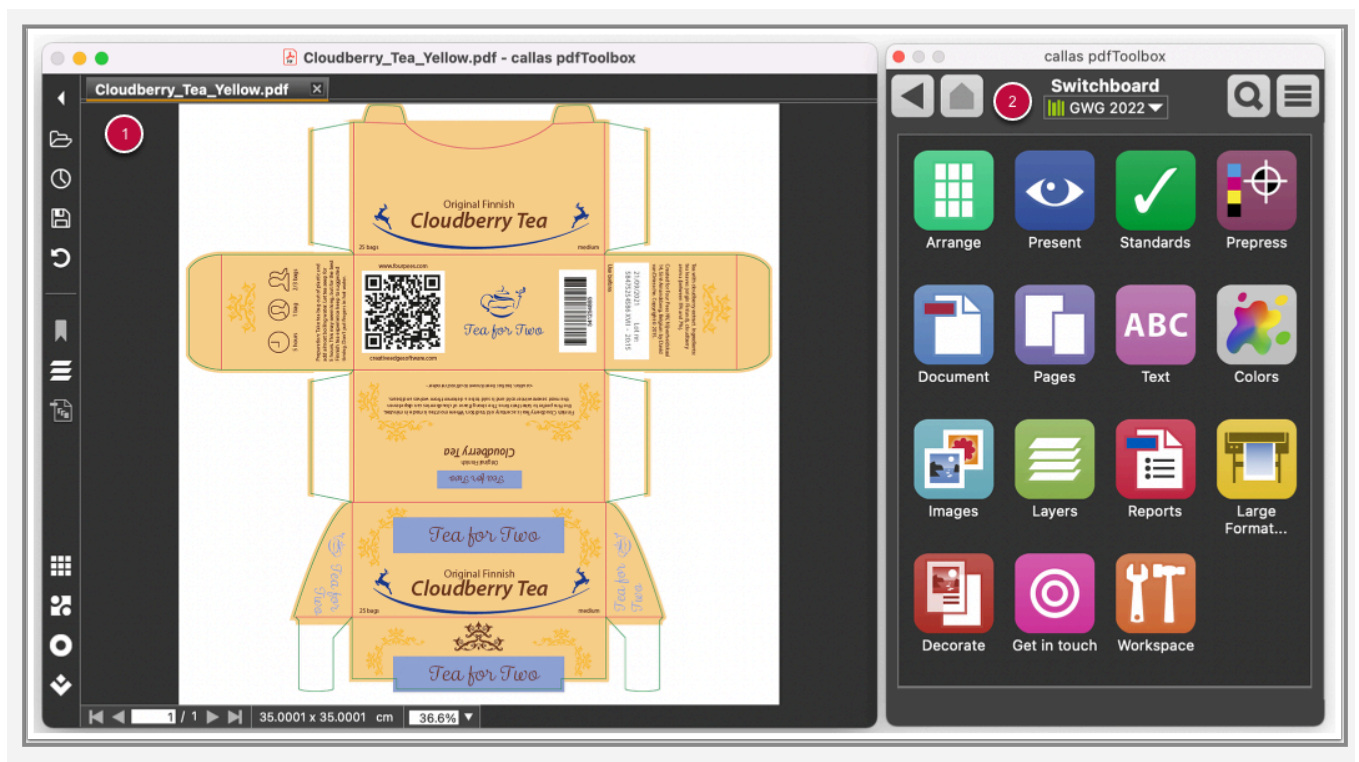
Cloudberry_Tea_Yellow.pdf - callas pdfToolbox

Cloudberry_Tea_Yellow.pdf

1

Original Finnish
Cloudberry Tea
25 bags
medium

www.fourpaws.com

Tea for Two

creativedgesoftware.com

Original Finnish
Cloudberry Tea

Tea for Two

Tea for Two

Original Finnish
Cloudberry Tea
25 bags
medium

Tea for Two

Tea for Two

Tea for Two

1 / 1
35.0001 x 35.0001 cm
36.6%

callas pdfToolbox

2

Switchboard
GWG 2022

Arrange
Present
Standards
Prepress
Document
Pages
ABC
Text
Colors
Images
Layers
Reports
Large Format...
Decorate
Get in touch
Workspace